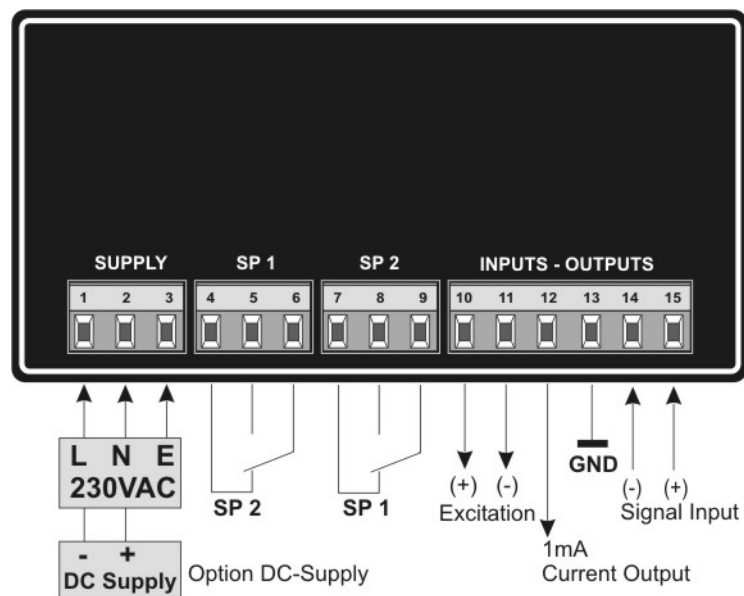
SUPPLY

1 2 3

SP 1

4 5 6

SP 2

7 8 9

INPUTS - OUTPUTS

10 11 12 13 14 15

L N E
230VAC

- +
DC Supply

Option DC-Supply

SP 2

SP 1

(+) (-)
Excitation

1mA
Current Output

GND

(-) (+)
Signal Input